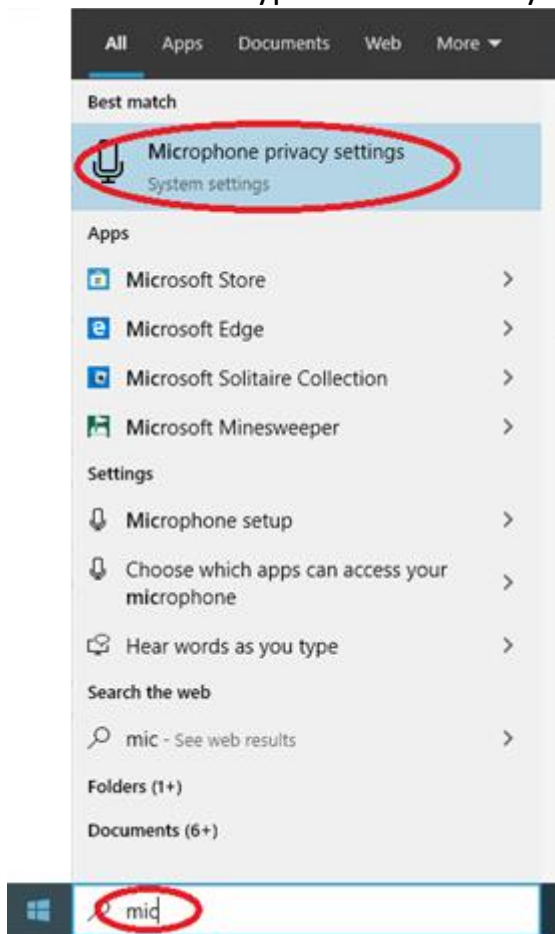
All Apps Documents Web More

Best match

Microphone privacy settings
System settings

Apps

Microsoft Store

Microsoft Edge

Microsoft Solitaire Collection

Microsoft Minesweeper

Settings

Microphone setup

Choose which apps can access your microphone

Hear words as you type

Search the web

mic - See web results

Folders (1+)

Documents (6+)

mic